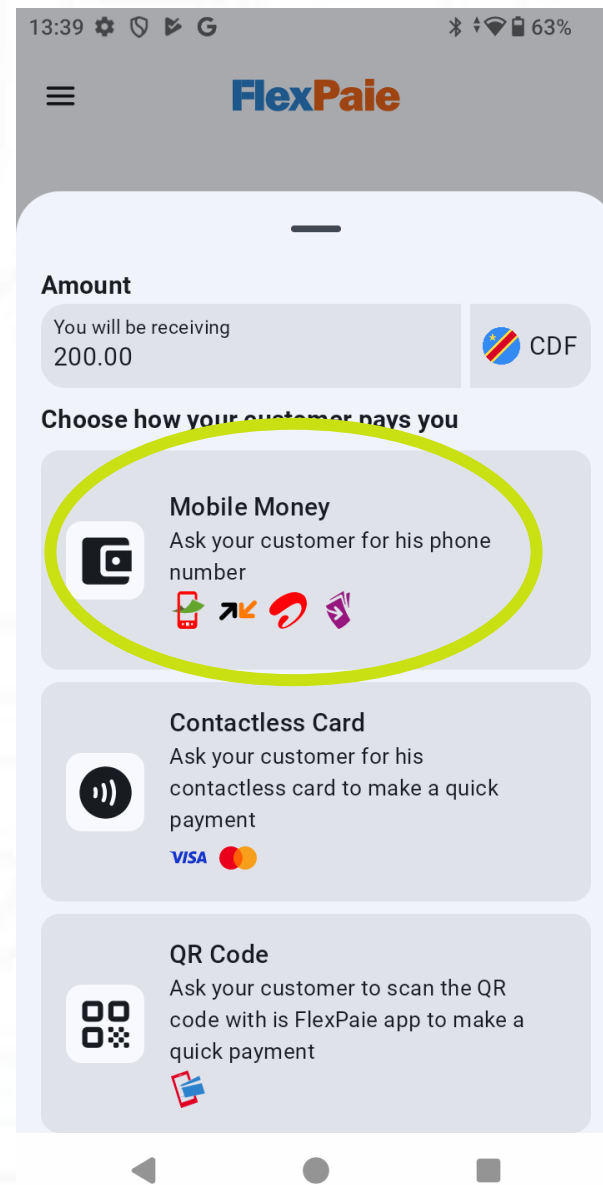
13:39 G 63%

FlexPaie

Amount

You will be receiving
200.00

CDF

Choose how your customer pays you

Mobile Money
Ask your customer for his phone number

Contactless Card
Ask your customer for his contactless card to make a quick payment

VISA

QR Code
Ask your customer to scan the QR code with is FlexPaie app to make a quick payment